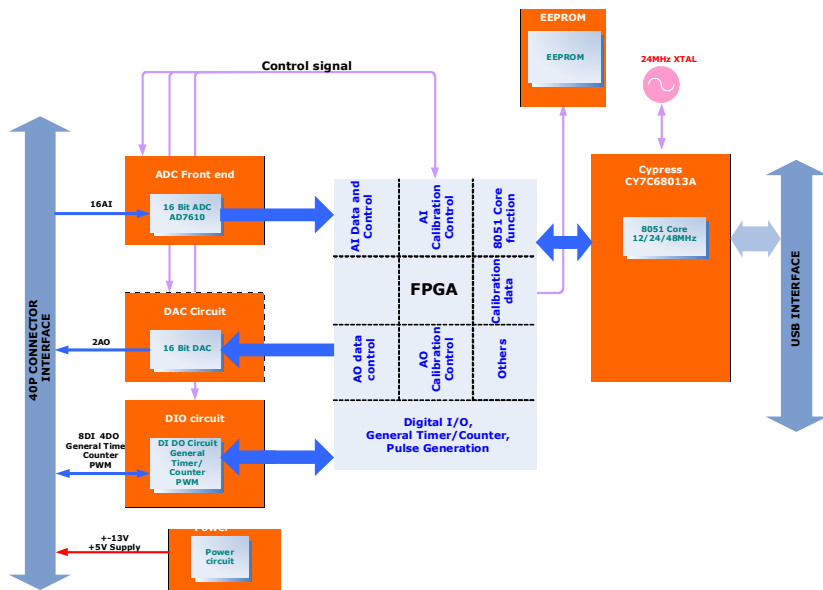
EEPROM
EEPROM
24MHz XTAL
Control signal
40P CONNECTOR INTERFACE
ADC Front end
16AI
16 Bit ADC AD7610
AI Data and Control
AI Calibration Control
8051 Core function
Cypress CY7C68013A
8051 Core 12/24/48MHz
USB INTERFACE
FPGA
Calibration data
DAC Circuit
2AO
16 Bit DAC
AO data control
AO Calibration Control
Others
DIO circuit
8DI 4DO General Time Counter PWM
DI DO Circuit General Timer/ Counter PWM
Digital I/O, General Timer/Counter, Pulse Generation
+-13V +5V Supply
Power
Power circuit